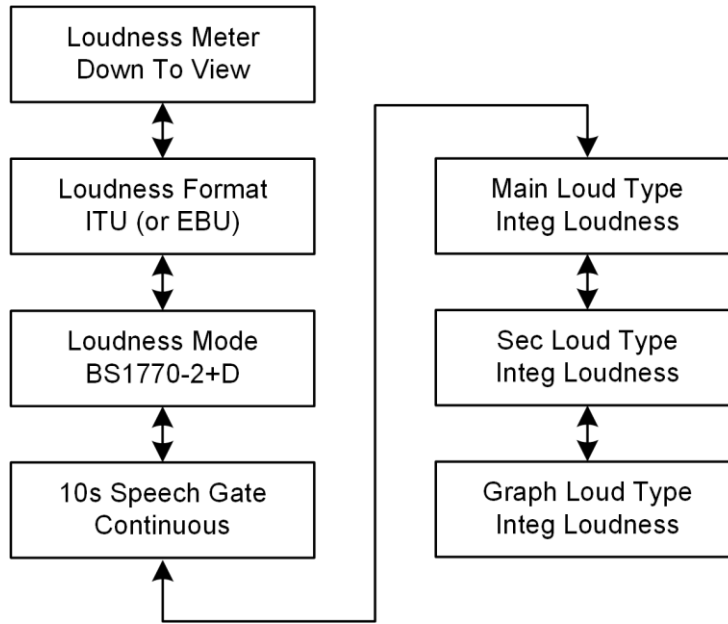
Loudness Meter
Down To View

Loudness Format
ITU (or EBU)

Loudness Mode
BS1770-2+D

10s Speech Gate
Continuous

Main Loud Type
Integ Loudness

Sec Loud Type
Integ Loudness

Graph Loud Type
Integ Loudness